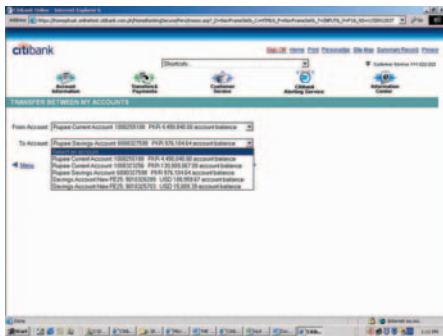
Citibank Online - Internet Explorer

citibank

Sign Off Home Print Personalize Site Map Customer Record Printer

Shortcuts...

Customer Service 111-222-333

Account Information

Transfers & Payments

Customer Service

Citibank Alerting Service

Information Center

TRANSFER BETWEEN MY ACCOUNTS

From Account: Rupee Current Account 1000255106 PKR 6,450,040.00 account balance

To Account: Rupee Savings Account 5000327506 PKR 576,104.64 account balance

Select an account
Rupee Current Account 1000255106 PKR 6,450,040.00 account balance
Rupee Current Account 1000513256 PKR 135,905,567.00 account balance
Rupee Savings Account 5000327506 PKR 576,104.64 account balance
Savings Account New PE25. 9010326269 USD 186,959.67 account balance
Savings Account New PE25. 9010325703 USD 15,805.35 account balance

Menu

Done

Internet

Start